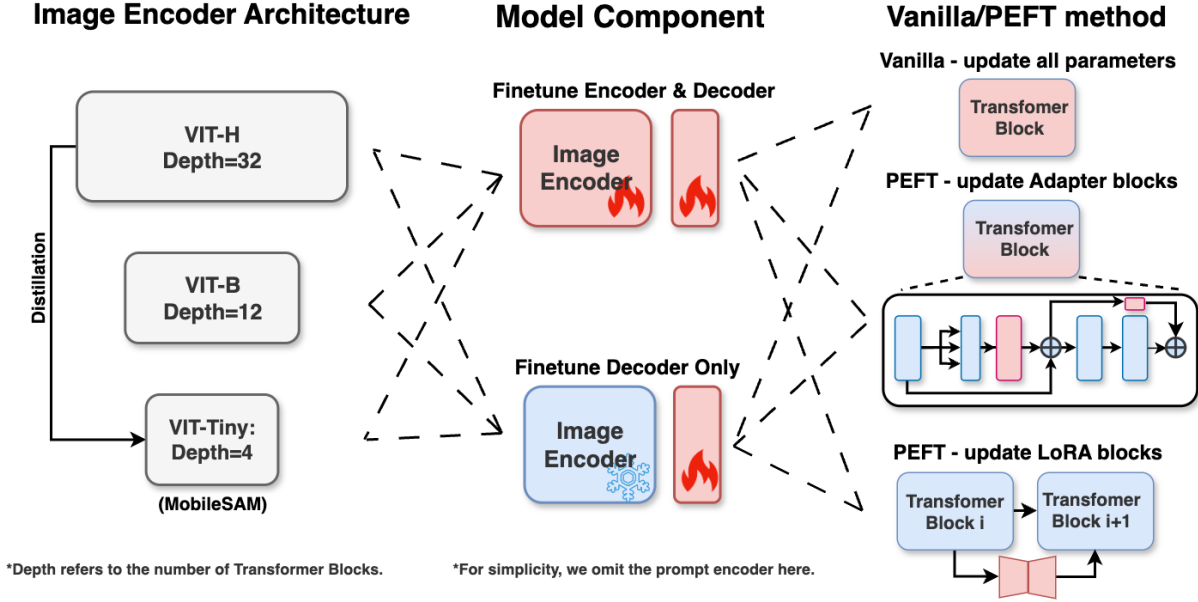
Image Encoder Architecture

Model Component

Vanilla/PEFT method

VIT-H
Depth=32

Distillation

VIT-B
Depth=12

VIT-Tiny:
Depth=4

(MobileSAM)

Finetune Encoder & Decoder

Image Encoder

Finetune Decoder Only

Image Encoder

Vanilla - update all parameters

Transfomer Block

PEFT - update Adapter blocks

Transfomer Block

PEFT - update LoRA blocks

Transfomer Block i

Transfomer Block i+1

*Depth refers to the number of Transformer Blocks.

*For simplicity, we omit the prompt encoder here.